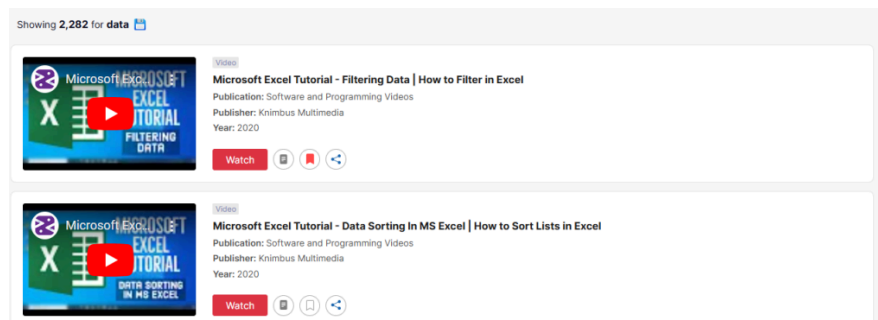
Showing 2,282 for data

Microsoft Exc...
MICROSOFT EXCEL TUTORIAL
FILTERING DATA

Video
Microsoft Excel Tutorial - Filtering Data | How to Filter in Excel
Publication: Software and Programming Videos
Publisher: Knimbus Multimedia
Year: 2020
Watch

Microsoft Exc...
MICROSOFT EXCEL TUTORIAL
DATA SORTING IN MS EXCEL

Video
Microsoft Excel Tutorial - Data Sorting In MS Excel | How to Sort Lists in Excel
Publication: Software and Programming Videos
Publisher: Knimbus Multimedia
Year: 2020
Watch